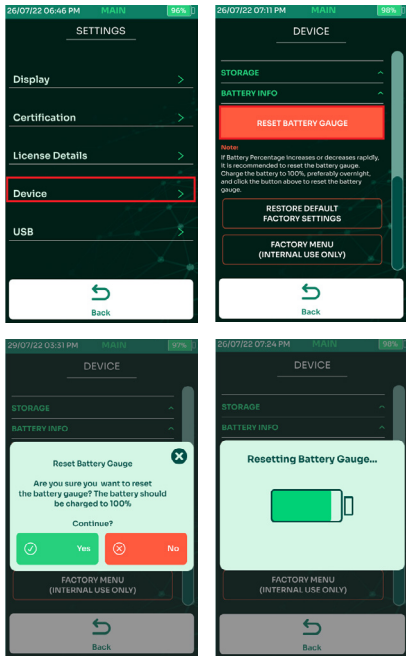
26/07/22 06:46 PM MAIN 96%

SETTINGS

Display >

Certification >

License Details >

Device >

USB >

Back

26/07/22 07:11 PM MAIN 98%

DEVICE

STORAGE ^

BATTERY INFO ^

RESET BATTERY GAUGE

Note:
If Battery Percentage increases or decreases rapidly, it is recommended to reset the battery gauge. Charge the battery to 100%, preferably overnight, and click the button above to reset the battery gauge.

RESTORE DEFAULT FACTORY SETTINGS

FACTORY MENU (INTERNAL USE ONLY)

Back

29/07/22 03:31 PM MAIN 97%

DEVICE

STORAGE ^

BATTERY INFO ^

Reset Battery Gauge

Are you sure you want to reset the battery gauge? The battery should be charged to 100%

Continue?

Yes

No

FACTORY MENU (INTERNAL USE ONLY)

Back

26/07/22 07:24 PM MAIN 98%

DEVICE

STORAGE ^

BATTERY INFO ^

Resetting Battery Gauge...

FACTORY MENU (INTERNAL USE ONLY)

Back